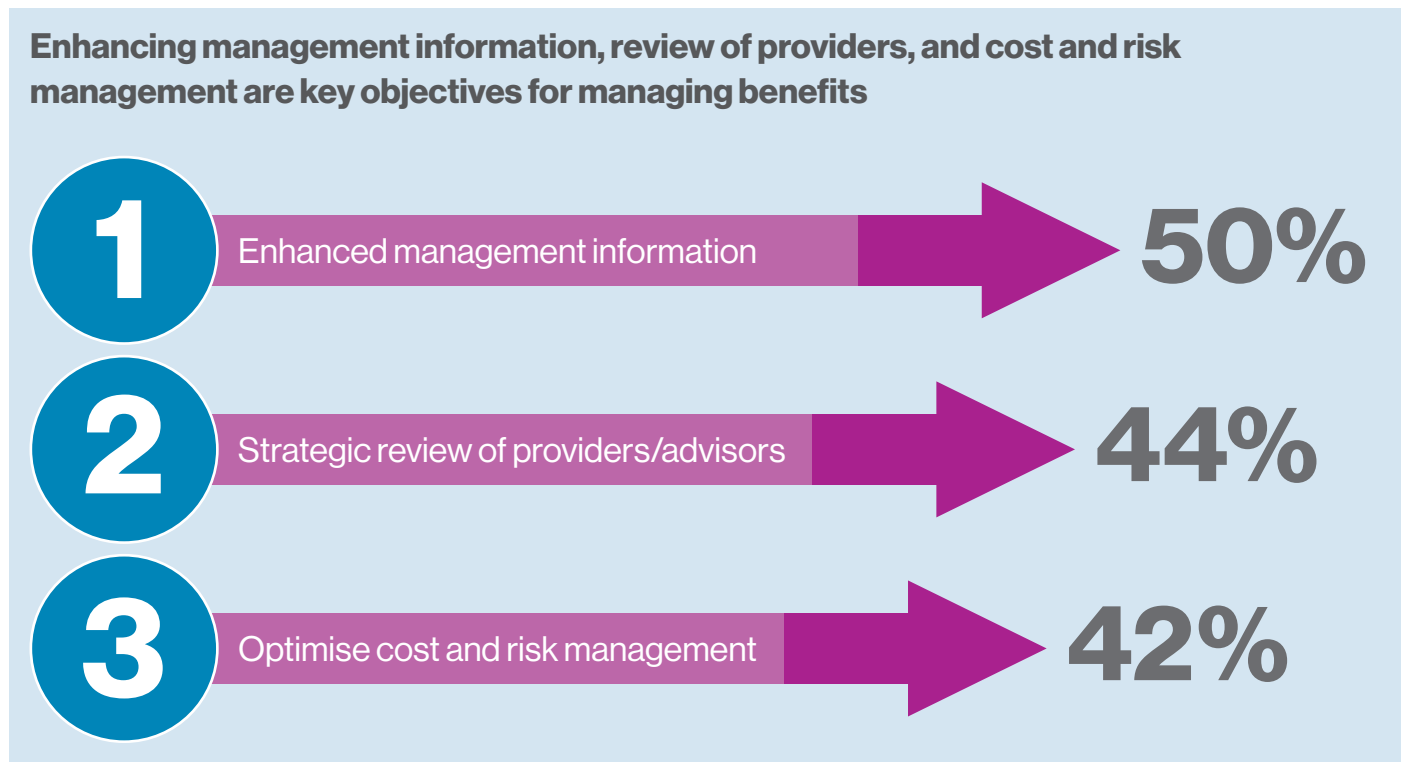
Enhancing management information, review of providers, and cost and risk management are key objectives for managing benefits

1 Enhanced management information 50%

2 Strategic review of providers/advisors 44%

3 Optimise cost and risk management 42%